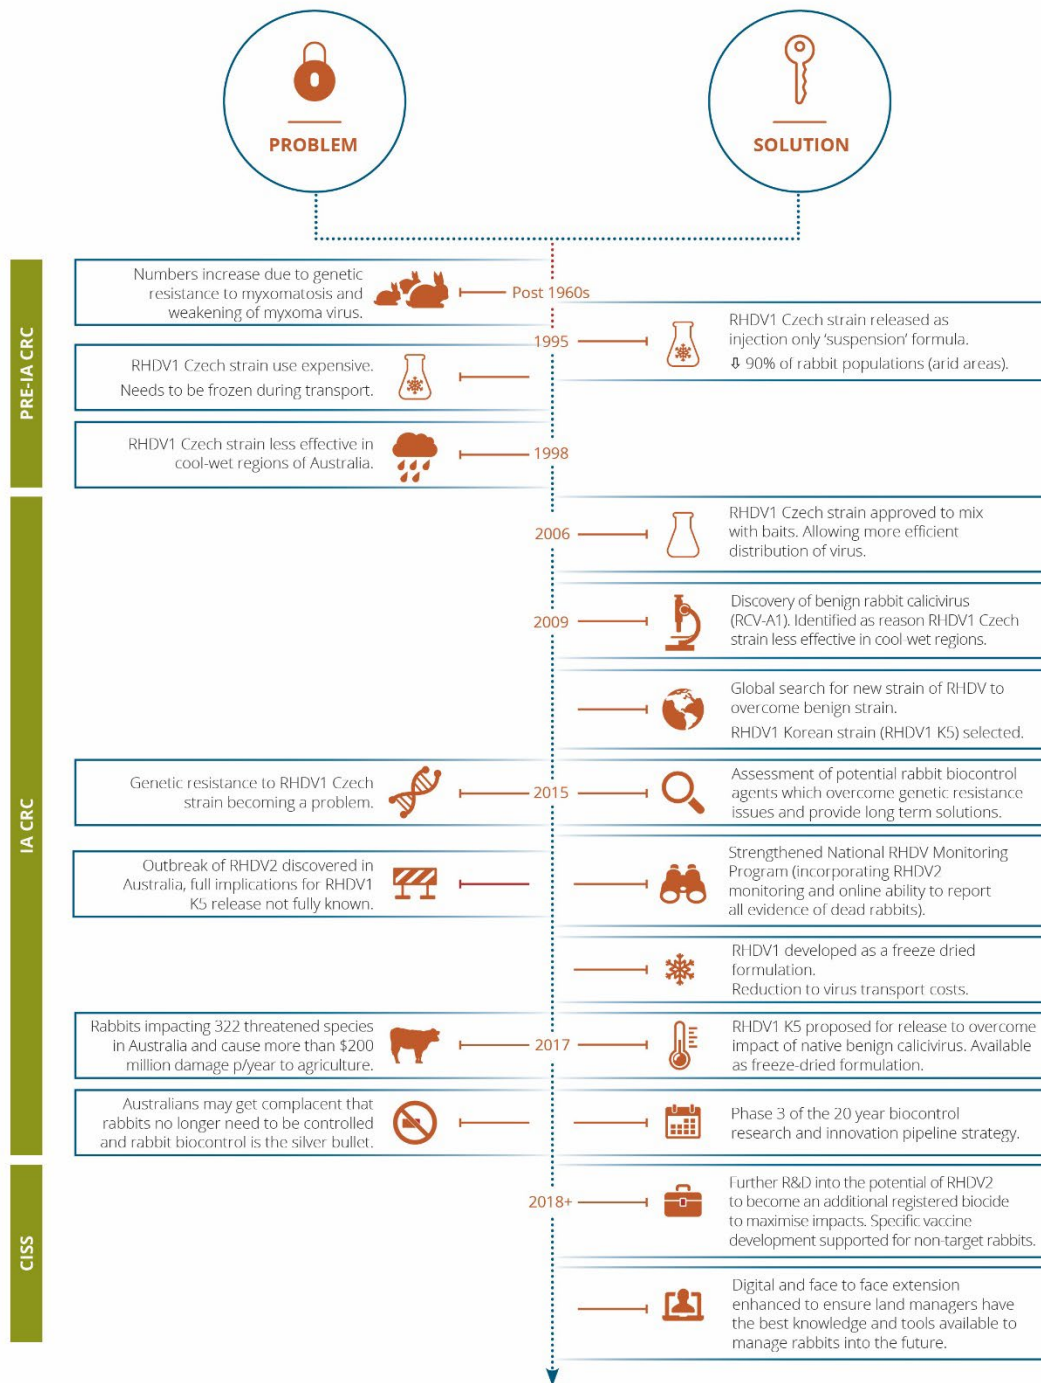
PROBLEM

SOLUTION

PRE-IA CRC

Numbers increase due to genetic resistance to myxomatosis and weakening of myxoma virus.

Post 1960s

1995

RHDV1 Czech strain released as injection only 'suspension' formula.
⇩ 90% of rabbit populations (arid areas).

RHDV1 Czech strain use expensive. Needs to be frozen during transport.

RHDV1 Czech strain less effective in cool-wet regions of Australia.

1998

IA CRC

2006

RHDV1 Czech strain approved to mix with baits. Allowing more efficient distribution of virus.

2009

Discovery of benign rabbit calicivirus (RCV-A1). Identified as reason RHDV1 Czech strain less effective in cool wet regions.

Global search for new strain of RHDV to overcome benign strain.
RHDV1 Korean strain (RHDV1 K5) selected.

Genetic resistance to RHDV1 Czech strain becoming a problem.

2015

Assessment of potential rabbit biocontrol agents which overcome genetic resistance issues and provide long term solutions.

Outbreak of RHDV2 discovered in Australia, full implications for RHDV1 K5 release not fully known.

Strengthened National RHDV Monitoring Program (incorporating RHDV2 monitoring and online ability to report all evidence of dead rabbits).

RHDV1 developed as a freeze dried formulation.
Reduction to virus transport costs.

Rabbits impacting 322 threatened species in Australia and cause more than $200 million damage p/year to agriculture.

2017

RHDV1 K5 proposed for release to overcome impact of native benign calicivirus. Available as freeze-dried formulation.

Australians may get complacent that rabbits no longer need to be controlled and rabbit biocontrol is the silver bullet.

Phase 3 of the 20 year biocontrol research and innovation pipeline strategy.

CISS

2018+

Further R&D into the potential of RHDV2 to become an additional registered biocide to maximise impacts. Specific vaccine development supported for non-target rabbits.

Digital and face to face extension enhanced to ensure land managers have the best knowledge and tools available to manage rabbits into the future.